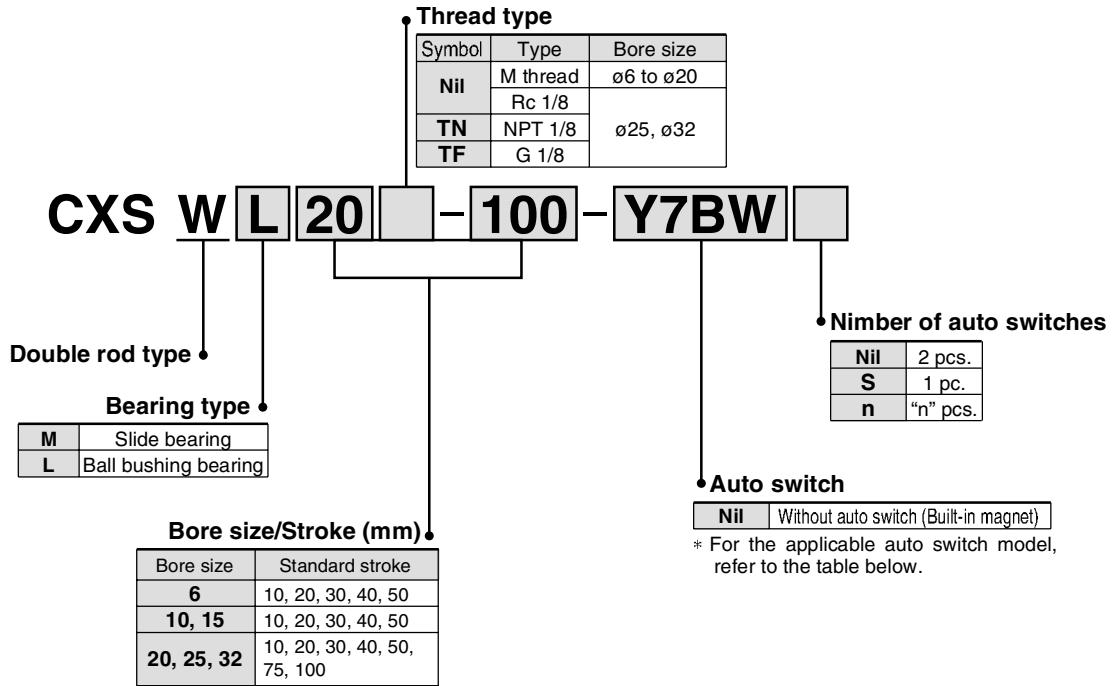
Thread type

| Symbol | Type | Bore size |
|---|---|---|
| Nil | M thread | ø6 to ø20 |
| Nil | Rc 1/8 | ø25, ø32 |
| TN | NPT 1/8 | ø25, ø32 |
| TF | G 1/8 | ø25, ø32 |

CXS W L 20 – 100 – Y7BW

Double rod type

Bearing type

| M | Slide bearing |
|---|---|
| L | Ball bushing bearing |

Bore size/Stroke (mm)

| Bore size | Standard stroke |
|---|---|
| 6 | 10, 20, 30, 40, 50 |
| 10, 15 | 10, 20, 30, 40, 50 |
| 20, 25, 32 | 10, 20, 30, 40, 50, 75, 100 |

Nimber of auto switches

| Nil | 2 pcs. |
|---|---|
| S | 1 pc. |
| n | "n" pcs. |

Auto switch

| Nil | Without auto switch (Built-in magnet) |
|---|---|

∗ For the applicable auto switch model, refer to the table below.